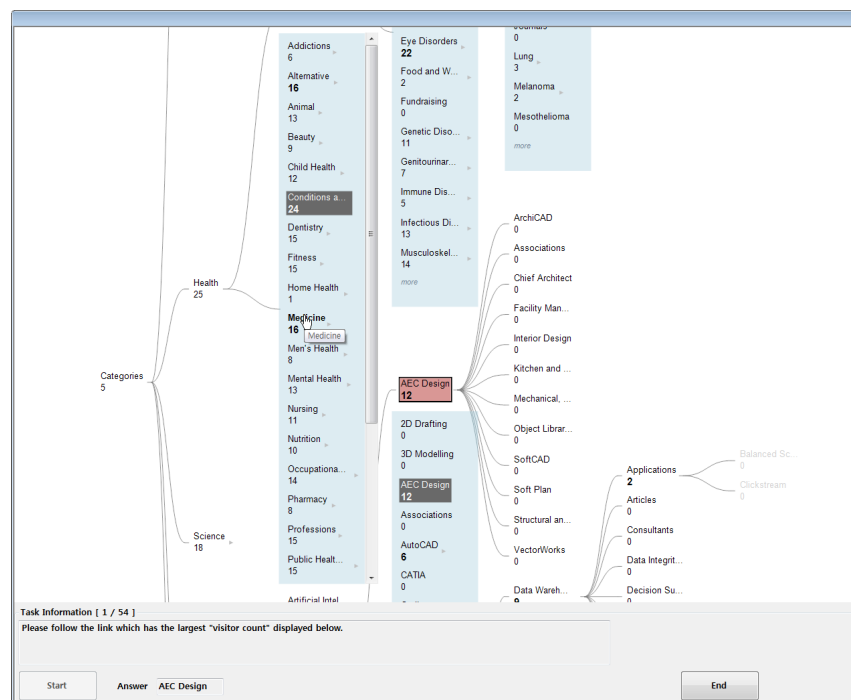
Categories
5

Health
25

Science
18

Addictions
6
Alternative
16
Animal
13
Beauty
9
Child Health
12
Conditions a...
24
Dentistry
15
Fitness
15
Home Health
1
Medicine
16
Medicine
Men's Health
8
Mental Health
13
Nursing
11
Nutrition
10
Occupationa...
14
Pharmacy
8
Professions
15
Public Healt...
15
Artificial Intel

Eye Disorders
22
Food and W...
2
Fundraising
0
Genetic Diso...
11
Genitourinar...
7
Immune Dis...
5
Infectious Di...
13
Musculoskel...
14
more

Journals
0
Lung
3
Melanoma
2
Mesothelioma
0
more

AEC Design
12

2D Drafting
0
3D Modelling
0
AEC Design
12
Associations
0
AutoCAD
6
CATIA
0

ArchiCAD
0
Associations
0
Chief Architect
0
Facility Man...
0
Interior Design
0
Kitchen and ...
0
Mechanical, ...
0
Object Librar...
0
SoftCAD
0
Soft Plan
0
Structural an...
0
VectorWorks
0

Data Wareh...
9

Applications
2
Articles
0
Consultants
0
Data Integrit...
0
Decision Su...
0

Balanced Sc...
0
Clickstream
0

Task Information [ 1 / 54 ]
Please follow the link which has the largest "visitor count" displayed below.

Start
Answer AEC Design
End